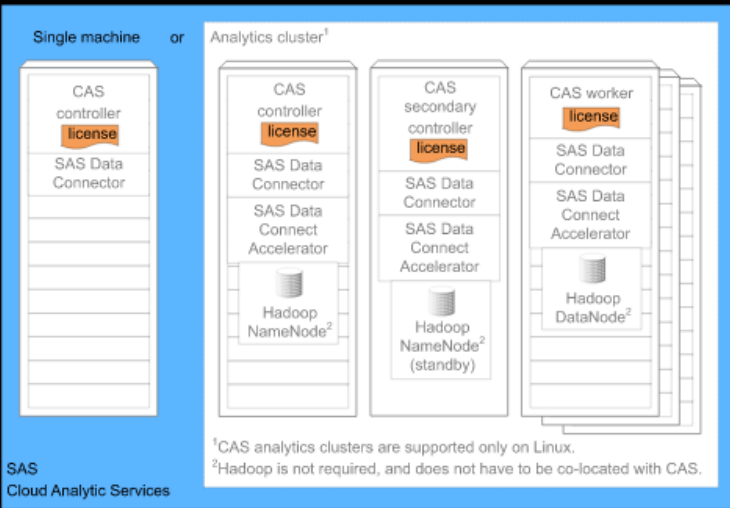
Single machine or

CAS controller
license
SAS Data Connector

Analytics cluster$^1$

CAS controller
license
SAS Data Connector
SAS Data Connect Accelerator
Hadoop NameNode$^2$

CAS secondary controller
license
SAS Data Connector
SAS Data Connect Accelerator
Hadoop NameNode$^2$ (standby)

CAS worker
license
SAS Data Connector
SAS Data Connect Accelerator
Hadoop DataNode$^2$

$^1$CAS analytics clusters are supported only on Linux.
$^2$Hadoop is not required, and does not have to be co-located with CAS.

SAS
Cloud Analytic Services